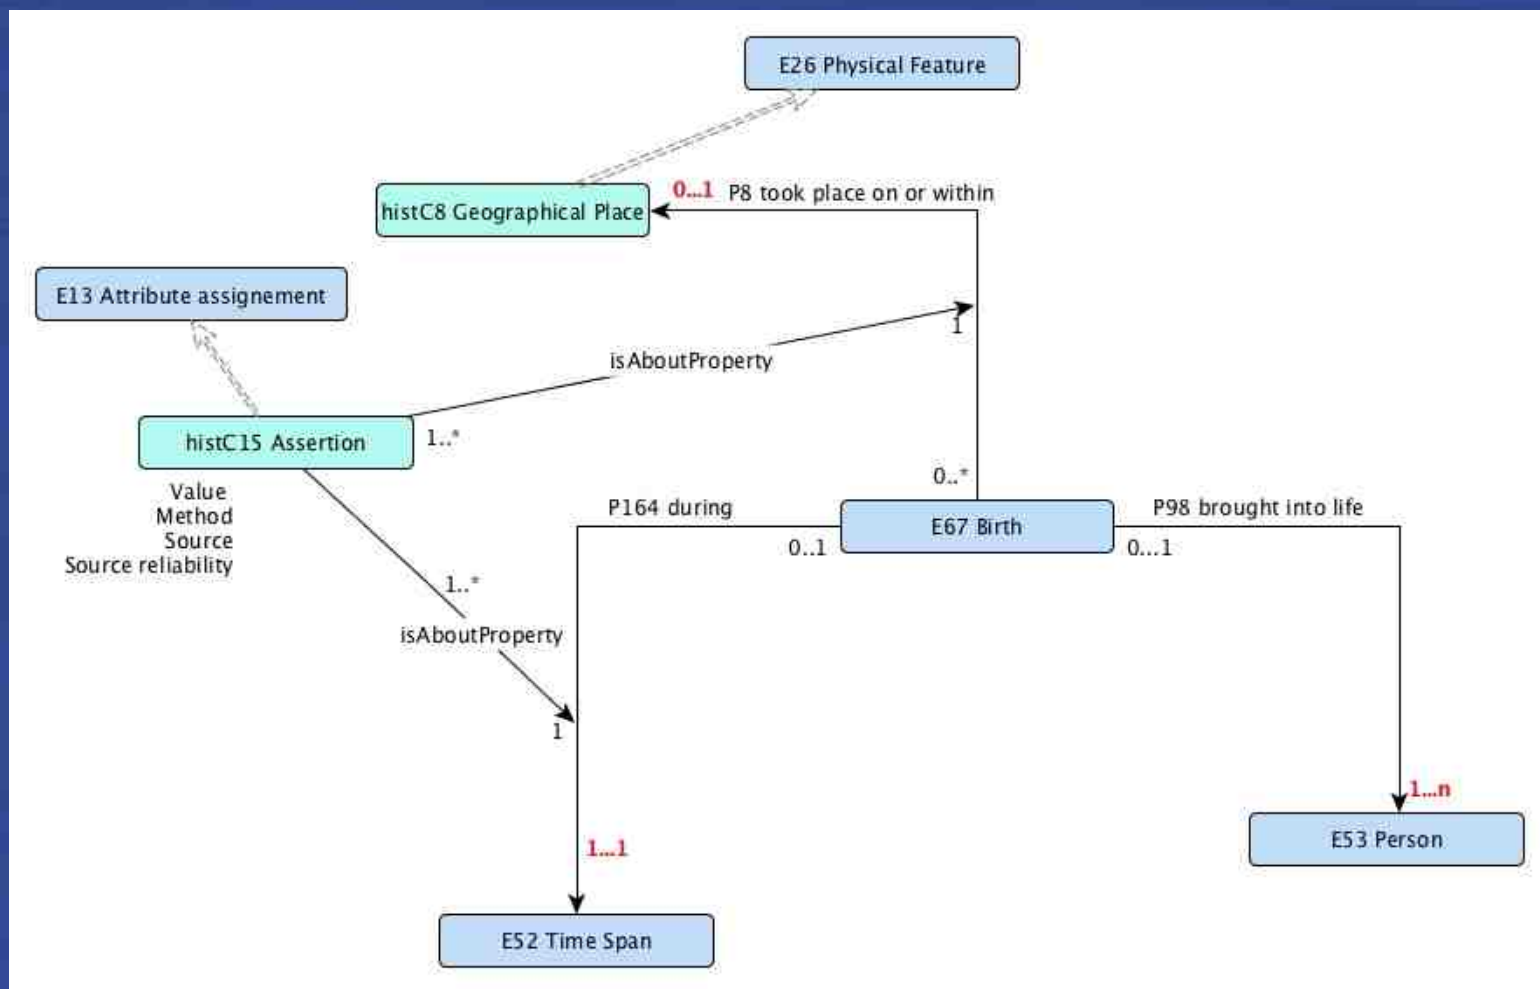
E26 Physical Feature

histC8 Geographical Place

0...1 P8 took place on or within

E13 Attribute assignement

isAboutProperty

1

histC15 Assertion

1..*

Value
Method
Source
Source reliability

0..*

P164 during

E67 Birth

P98 brought into life

0..1

0...1

1..*

isAboutProperty

1

1...n

1...1

E53 Person

E52 Time Span